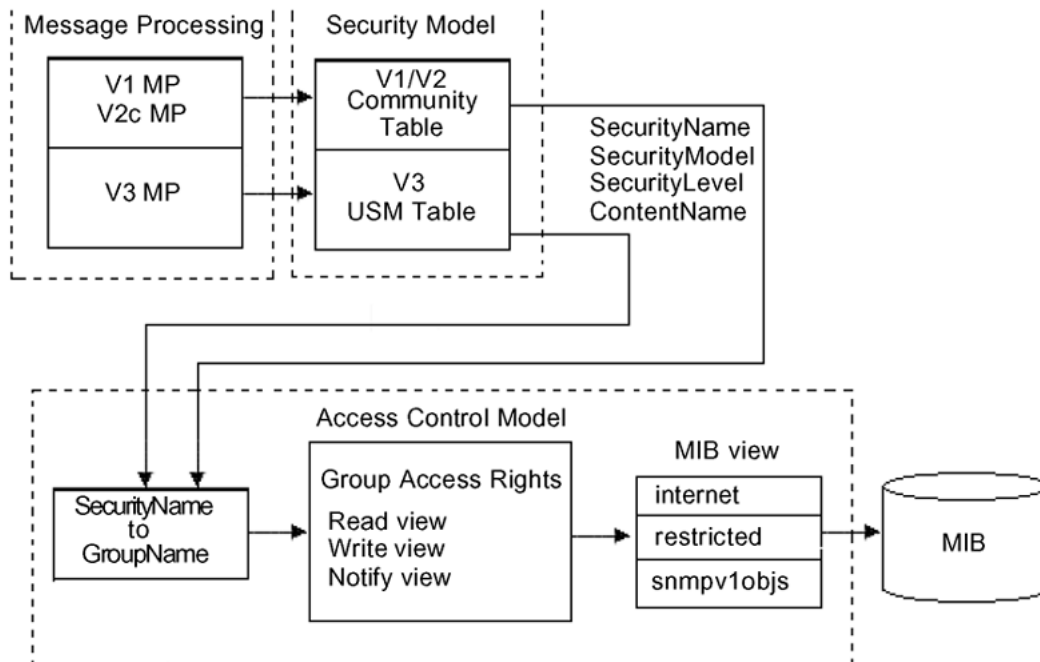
Message Processing

V1 MP
V2c MP

V3 MP

Security Model

V1/V2
Community
Table

V3
USM Table

SecurityName
SecurityModel
SecurityLevel
ContentName

Access Control Model

SecurityName
to
GroupName

Group Access Rights

Read view
Write view
Notify view

MIB view

internet

restricted

snmpv1objs

MIB